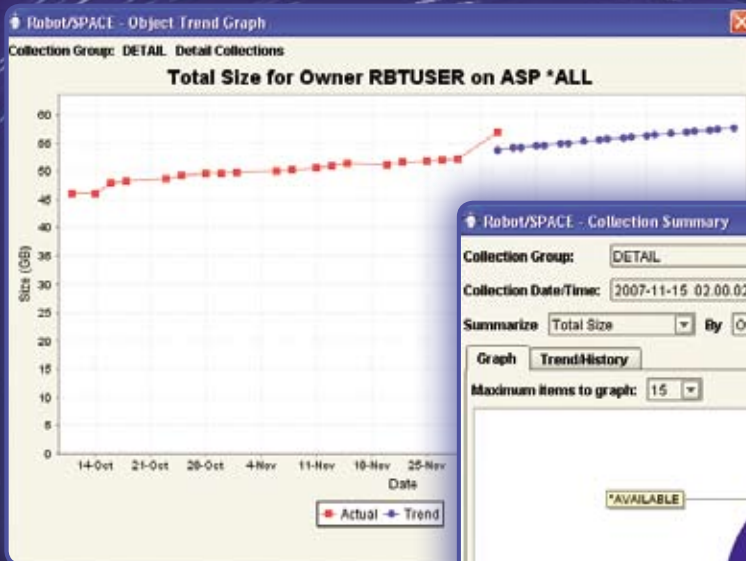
Robot/SPACE - Object Trend Graph

Collection Group: DETAIL Detail Collections

Total Size for Owner RBTUSER on ASP *ALL

60
55
50
45
40
35
30
25
20
15
10
5
0

Size (GB)

14-Oct 21-Oct 28-Oct 4-Nov 11-Nov 18-Nov 25-Nov

Date

Actual Trend

Robot/SPACE - Collection Summary

Collection Group: DETAIL

Collection Date/Time: 2007-11-15 02.00.0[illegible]

Summarize Total Size By O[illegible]

Graph Trend/History

Maximum items to graph: 15

*AVAILABLE